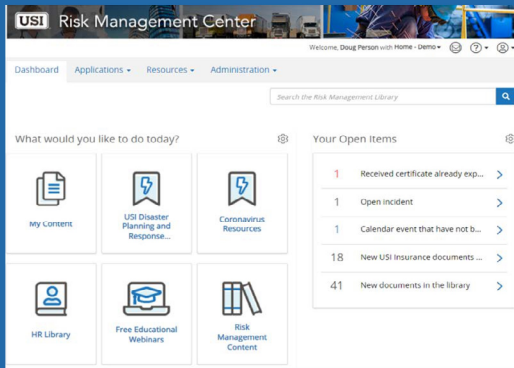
USI Risk Management Center

Welcome, Doug Person with Home - Demo ▾

Dashboard Applications ▾ Resources ▾ Administration ▾

Search the Risk Management Library

What would you like to do today?

My Content

USI Disaster Planning and Response...

Coronavirus Resources

HR Library

Free Educational Webinars

Risk Management Content

Your Open Items

| 1 | Received certificate already exp... |
|---|---|
| 1 | Open incident |
| 1 | Calendar event that have not b... |
| 18 | New USI Insurance documents ... |
| 41 | New documents in the library |